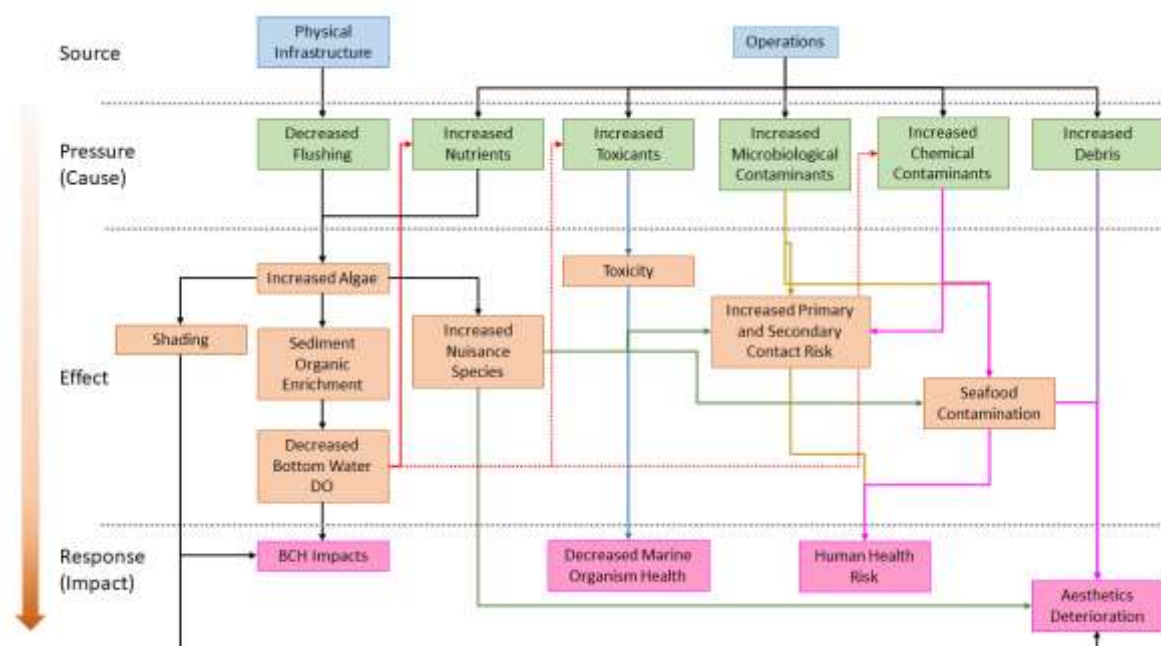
Source

Physical Infrastructure

Operations

Pressure (Cause)

Decreased Flushing

Increased Nutrients

Increased Toxicants

Increased Microbiological Contaminants

Increased Chemical Contaminants

Increased Debris

Effect

Increased Algae

Toxicity

Shading

Sediment Organic Enrichment

Increased Nuisance Species

Increased Primary and Secondary Contact Risk

Seafood Contamination

Decreased Bottom Water DO

Response (Impact)

BCH Impacts

Decreased Marine Organism Health

Human Health Risk

Aesthetics Deterioration